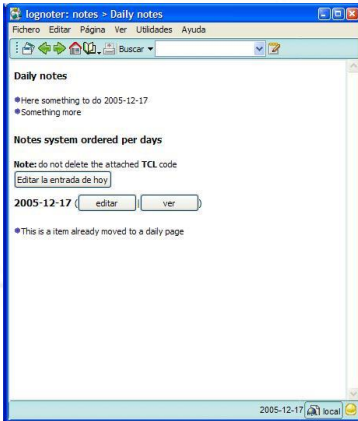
lognoter: notes > Daily notes

Fichero Editar Página Ver Utilidades Ayuda

Buscar

Daily notes

Here something to do 2005-12-17
Something more

Notes system ordered per days

Note: do not delete the attached TCL code

Editar la entrada de hoy

2005-12-17 editar ver

This is a item already moved to a daily page

2005-12-17 local